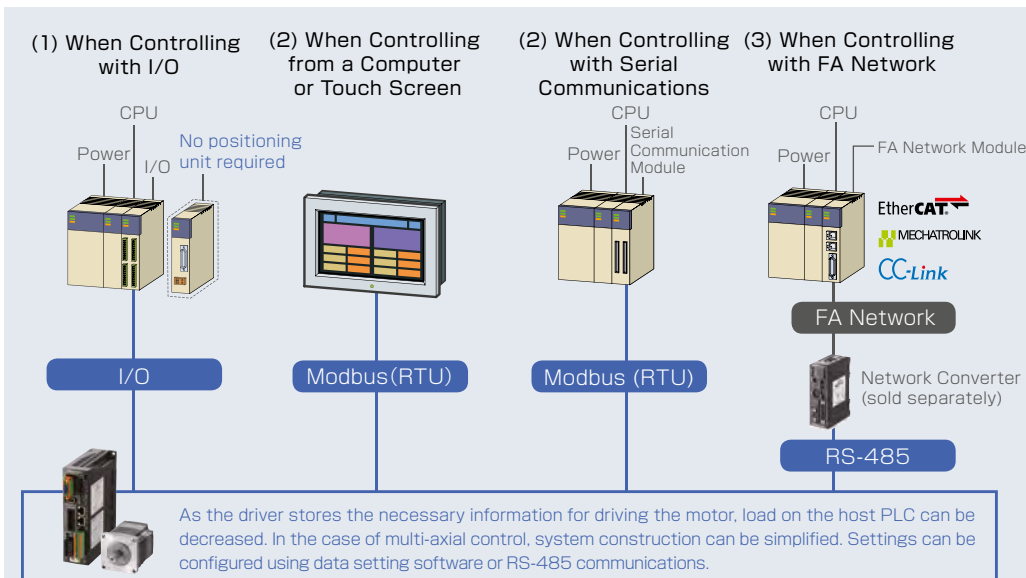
(1) When Controlling with I/O

CPU

Power

I/O

No positioning unit required

I/O

(2) When Controlling from a Computer or Touch Screen

Modbus(RTU)

(2) When Controlling with Serial Communications

CPU

Power

Serial Communication Module

Modbus (RTU)

(3) When Controlling with FA Network

CPU

Power

FA Network Module

EtherCAT

MECHATROLINK

CC-Link

FA Network

Network Converter (sold separately)

RS-485

As the driver stores the necessary information for driving the motor, load on the host PLC can be decreased. In the case of multi-axial control, system construction can be simplified. Settings can be configured using data setting software or RS-485 communications.